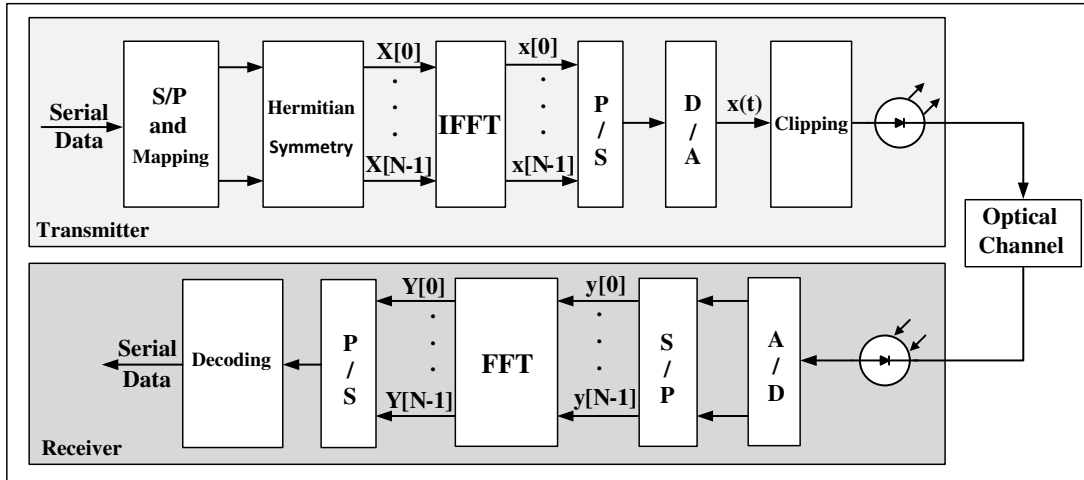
Serial Data

S/P and Mapping

Hermitian Symmetry

X[0]
.
.
.
X[N-1]

IFFT

x[0]
.
.
.
x[N-1]

P / S

D / A

x(t)

Clipping

Transmitter

Optical Channel

A / D

S / P

y[0]
.
.
.
y[N-1]

FFT

Y[0]
.
.
.
Y[N-1]

P / S

Decoding

Serial Data

Receiver